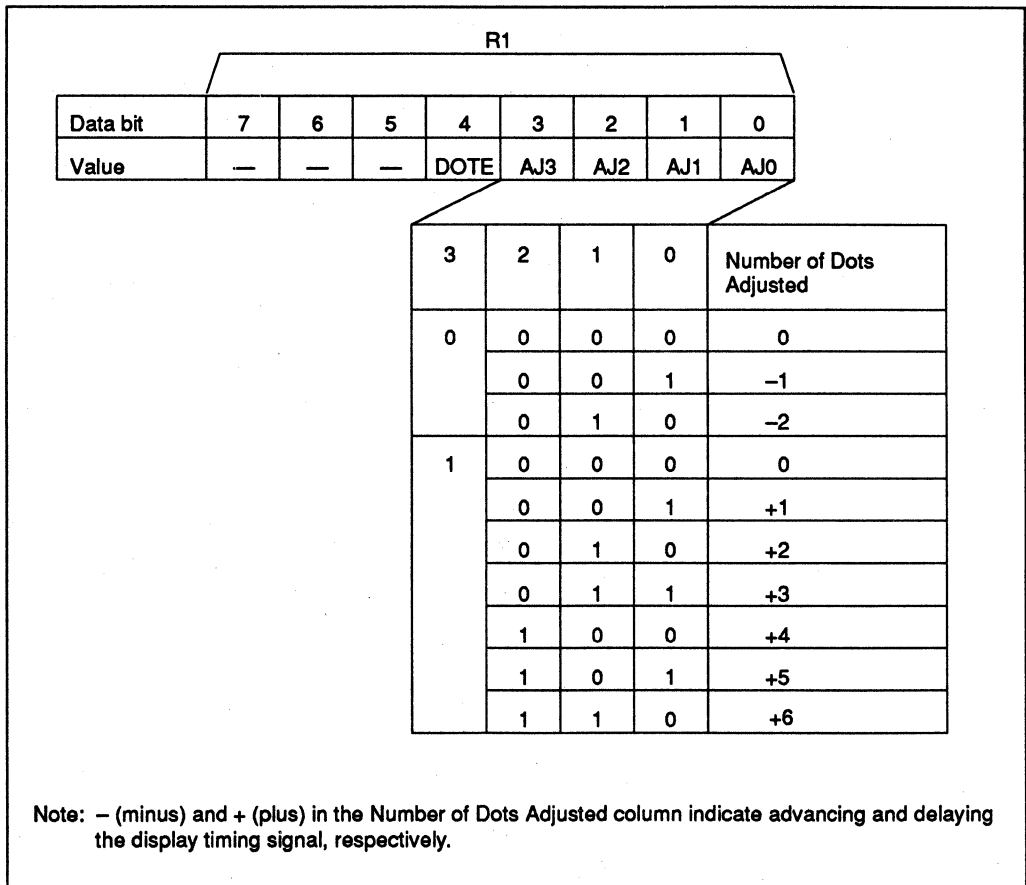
R1

| Data bit | 7 | 6 | 5 | 4 | 3 | 2 | 1 | 0 |
|---|---|---|---|---|---|---|---|---|
| Value | — | — | — | DOTE | AJ3 | AJ2 | AJ1 | AJ0 |

| 3 | 2 | 1 | 0 | Number of Dots Adjusted |
|---|---|---|---|---|
| 0 | 0 | 0 | 0 | 0 |
| | 0 | 0 | 1 | –1 |
| | 0 | 1 | 0 | –2 |
| 1 | 0 | 0 | 0 | 0 |
| | 0 | 0 | 1 | +1 |
| | 0 | 1 | 0 | +2 |
| | 0 | 1 | 1 | +3 |
| | 1 | 0 | 0 | +4 |
| | 1 | 0 | 1 | +5 |
| | 1 | 1 | 0 | +6 |

Note: – (minus) and + (plus) in the Number of Dots Adjusted column indicate advancing and delaying the display timing signal, respectively.